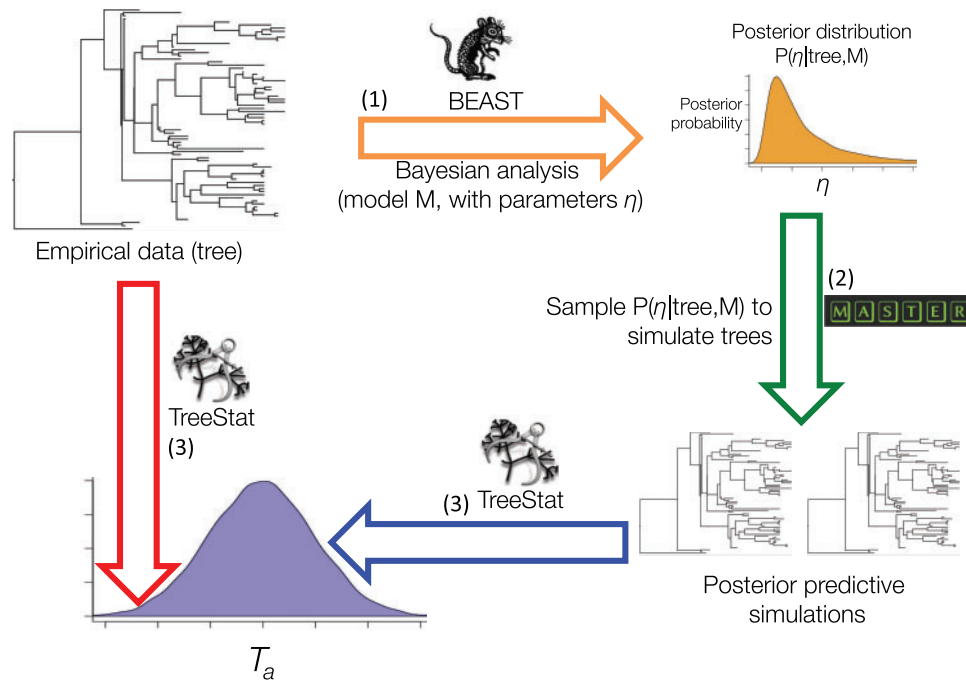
Empirical data (tree)

(1)
BEAST
Bayesian analysis
(model M, with parameters $\eta$)

Posterior distribution
P($\eta$|tree,M)

Posterior
probability

$\eta$

(2)
Sample P($\eta$|tree,M) to
simulate trees

MASTER

Posterior predictive
simulations

(3)
TreeStat

TreeStat
(3)

$T_a$